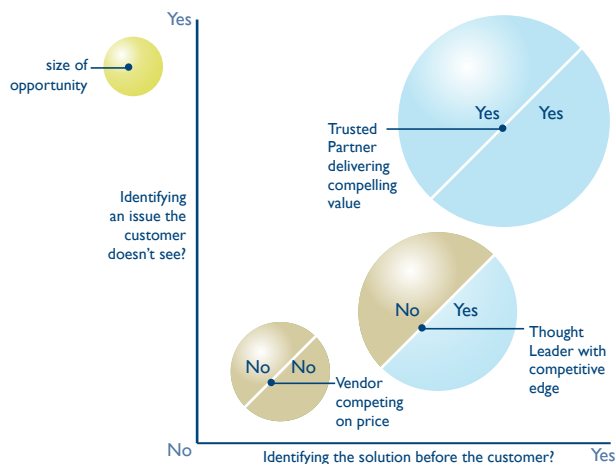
Yes

size of opportunity

Identifying an issue the customer doesn't see?

Yes

Yes

Trusted Partner delivering compelling value

No

Yes

Thought Leader with competitive edge

No

No

Vendor competing on price

No

Identifying the solution before the customer?

Yes